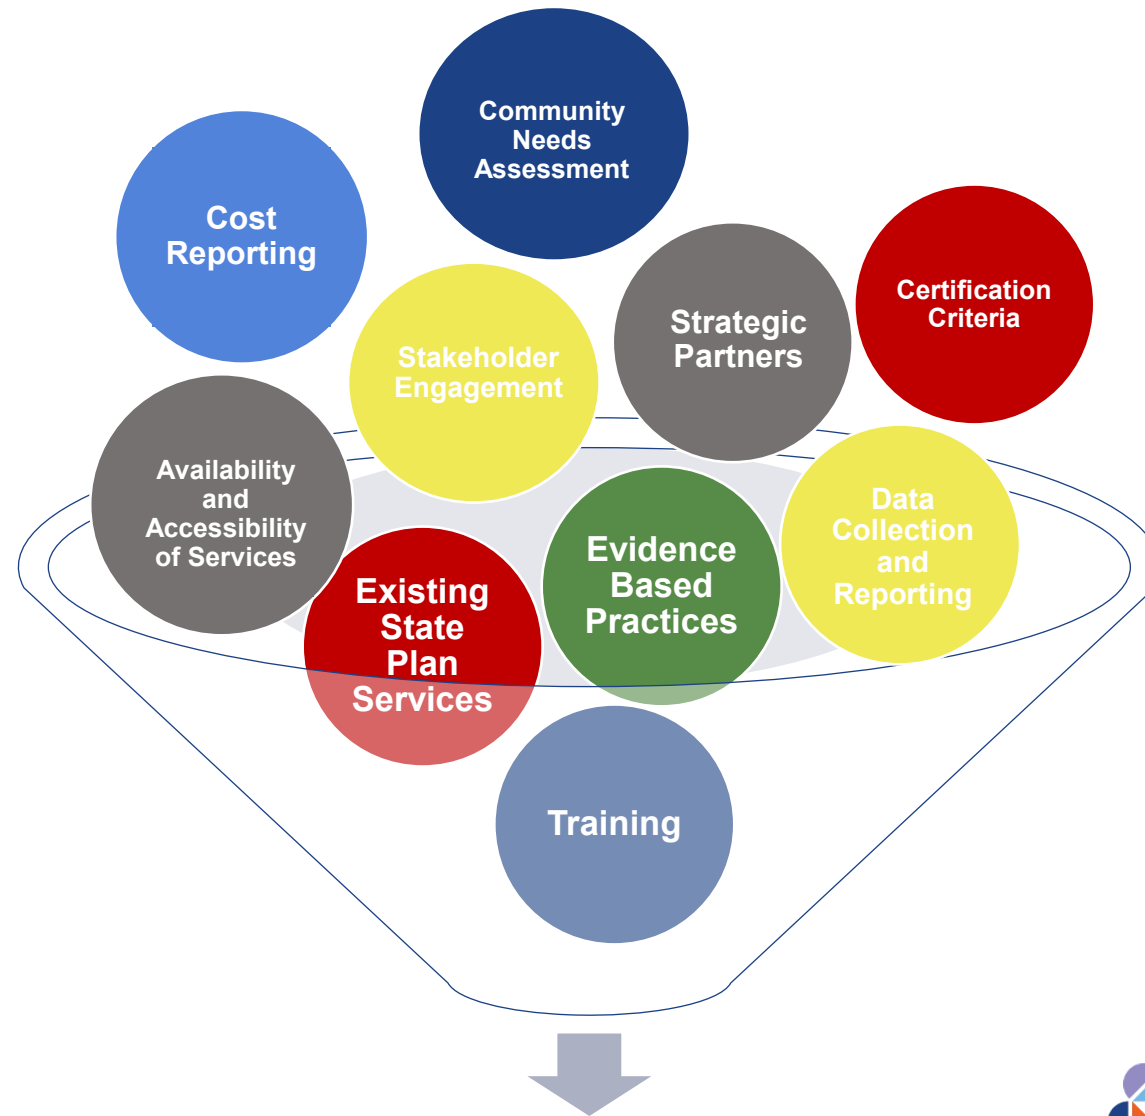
Community Needs Assessment

Cost Reporting

Certification Criteria

Strategic Partners

Stakeholder Engagement

Availability and Accessibility of Services

Data Collection and Reporting

Evidence Based Practices

Existing State Plan Services

Training